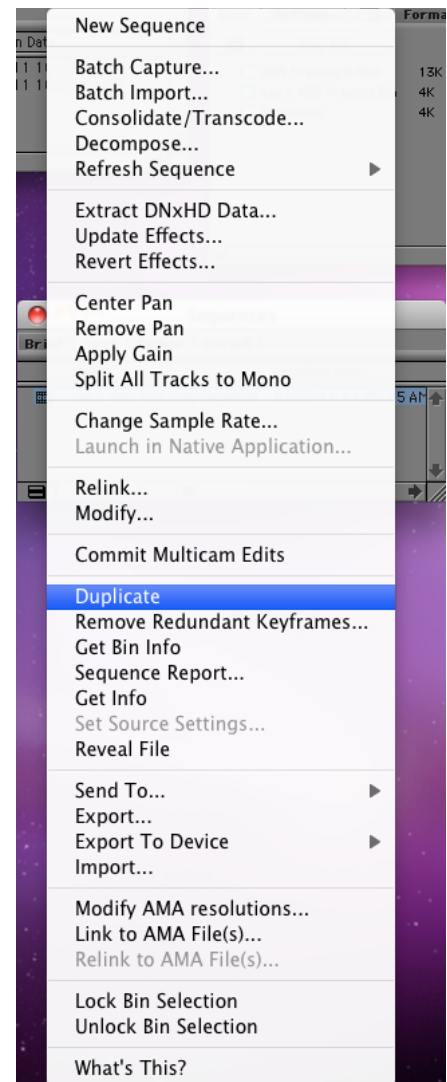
Forma
n Dat
13K
4K
4K
Bri
5 AM

New Sequence

Batch Capture...
Batch Import...
Consolidate/Transcode...
Decompose...
Refresh Sequence

Extract DNxHD Data...
Update Effects...
Revert Effects...

Center Pan
Remove Pan
Apply Gain
Split All Tracks to Mono

Change Sample Rate...
Launch in Native Application...

Relink...
Modify...

Commit Multicam Edits

Duplicate
Remove Redundant Keyframes...
Get Bin Info
Sequence Report...
Get Info
Set Source Settings...
Reveal File

Send To...
Export...
Export To Device
Import...

Modify AMA resolutions...
Link to AMA File(s)...
Relink to AMA File(s)...

Lock Bin Selection
Unlock Bin Selection

What's This?